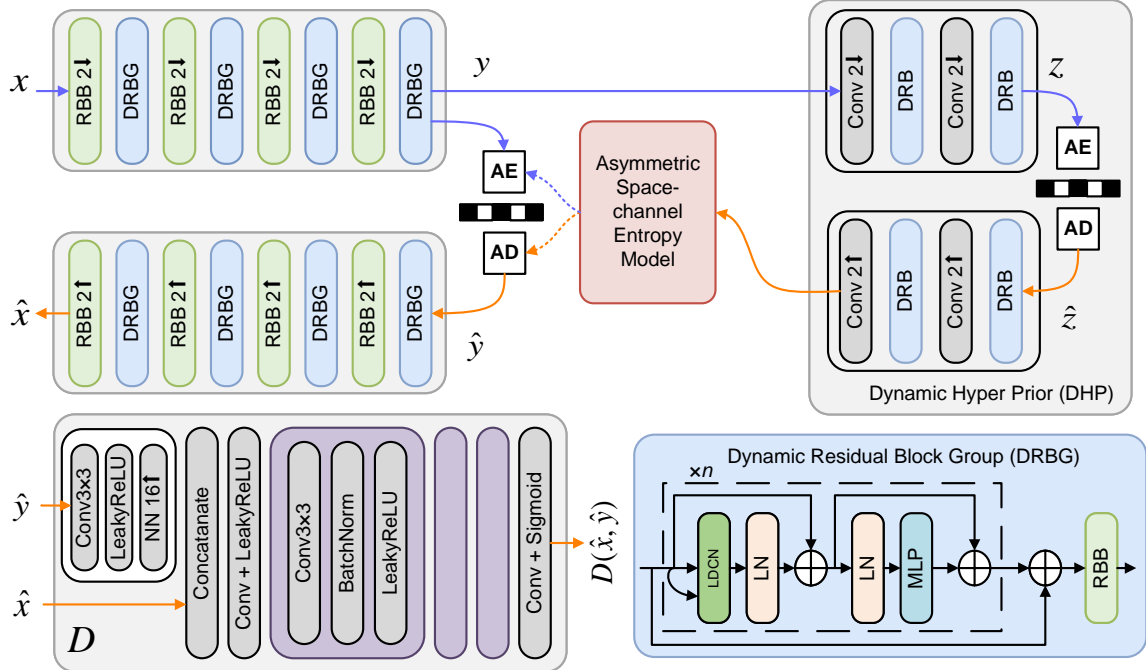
$x$

RBB 2↓

DRBG

RBB 2↓

DRBG

RBB 2↓

DRBG

RBB 2↓

DRBG

$y$

Conv 2↓

DRB

Conv 2↓

DRB

$z$

AE

AD

Asymmetric Space-channel Entropy Model

AE

AD

$\hat{x}$

RBB 2↑

DRBG

RBB 2↑

DRBG

RBB 2↑

DRBG

RBB 2↑

DRBG

$\hat{y}$

Conv 2↑

DRB

Conv 2↑

DRB

$\hat{z}$

Dynamic Hyper Prior (DHP)

$\hat{y}$

Conv3×3

LeakyReLU

NN 16↑

$\hat{x}$

Concatanate

Conv + LeakyReLU

Conv3×3

BatchNorm

LeakyReLU

Conv + Sigmoid

$D(\hat{x}, \hat{y})$

$D$

Dynamic Residual Block Group (DRBG)

×$n$

LDCN

LN

LN

MLP

RBB